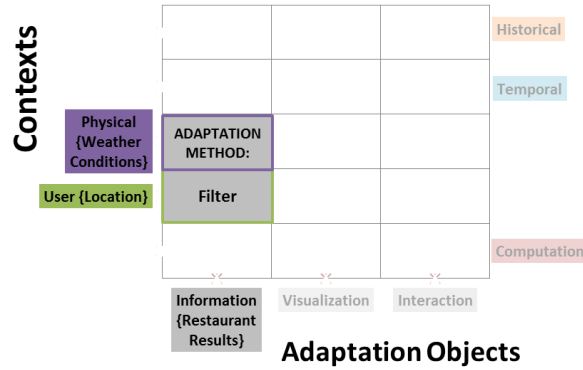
Contexts

Historical

Temporal

Physical {Weather Conditions}

ADAPTATION METHOD:

User {Location}

Filter

Computation

Information {Restaurant Results}

Visualization

Interaction

Adaptation Objects